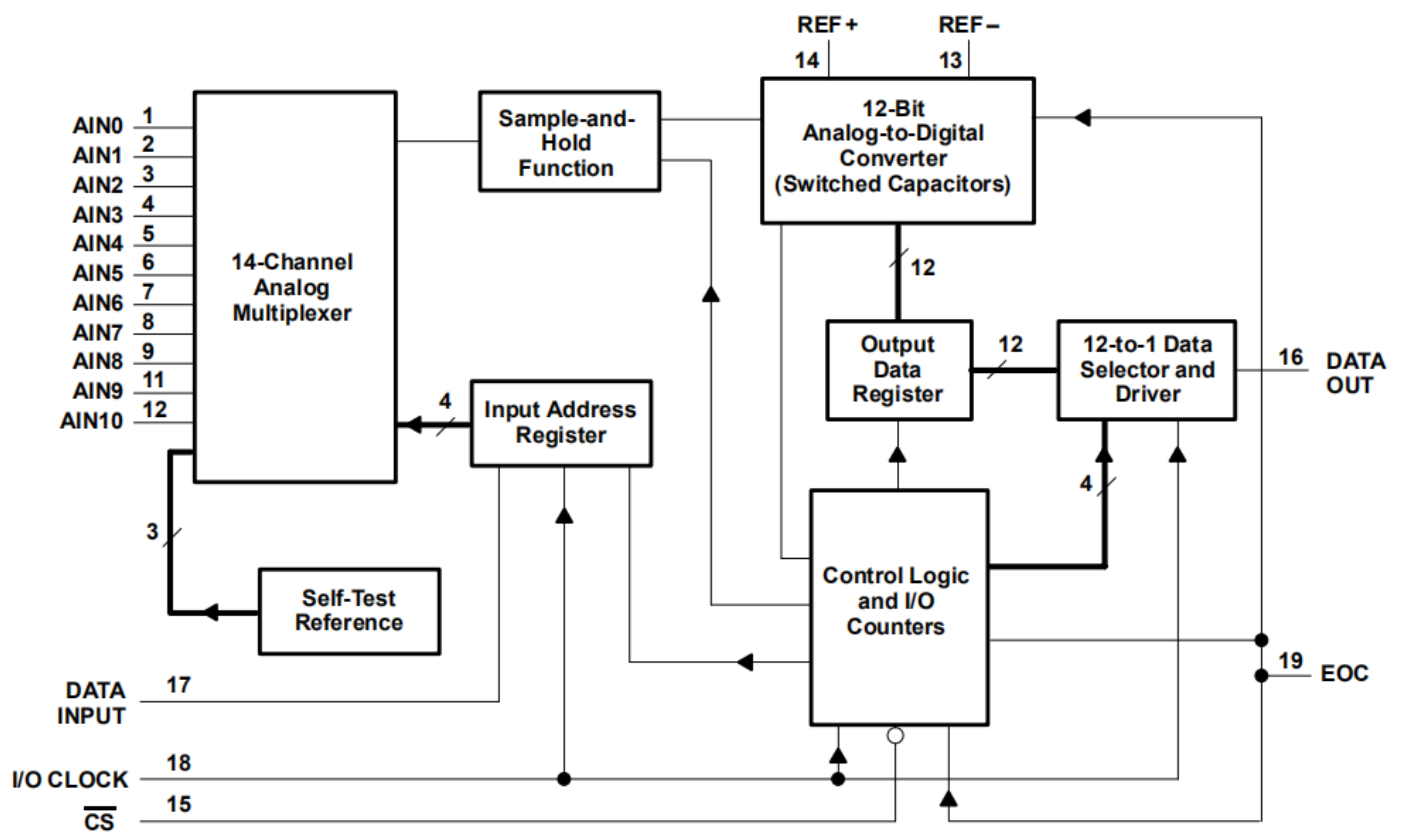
REF+
14
REF−
13

AIN0 1
AIN1 2
AIN2 3
AIN3 4
AIN4 5
AIN5 6
AIN6 7
AIN7 8
AIN8 9
AIN9 11
AIN10 12

14-Channel Analog Multiplexer

Sample-and-Hold Function

12-Bit Analog-to-Digital Converter (Switched Capacitors)

12

Output Data Register

12

12-to-1 Data Selector and Driver

16 DATA OUT

4

Input Address Register

4

3

Self-Test Reference

Control Logic and I/O Counters

19 EOC

DATA INPUT 17

I/O CLOCK 18

$\overline{CS}$ 15